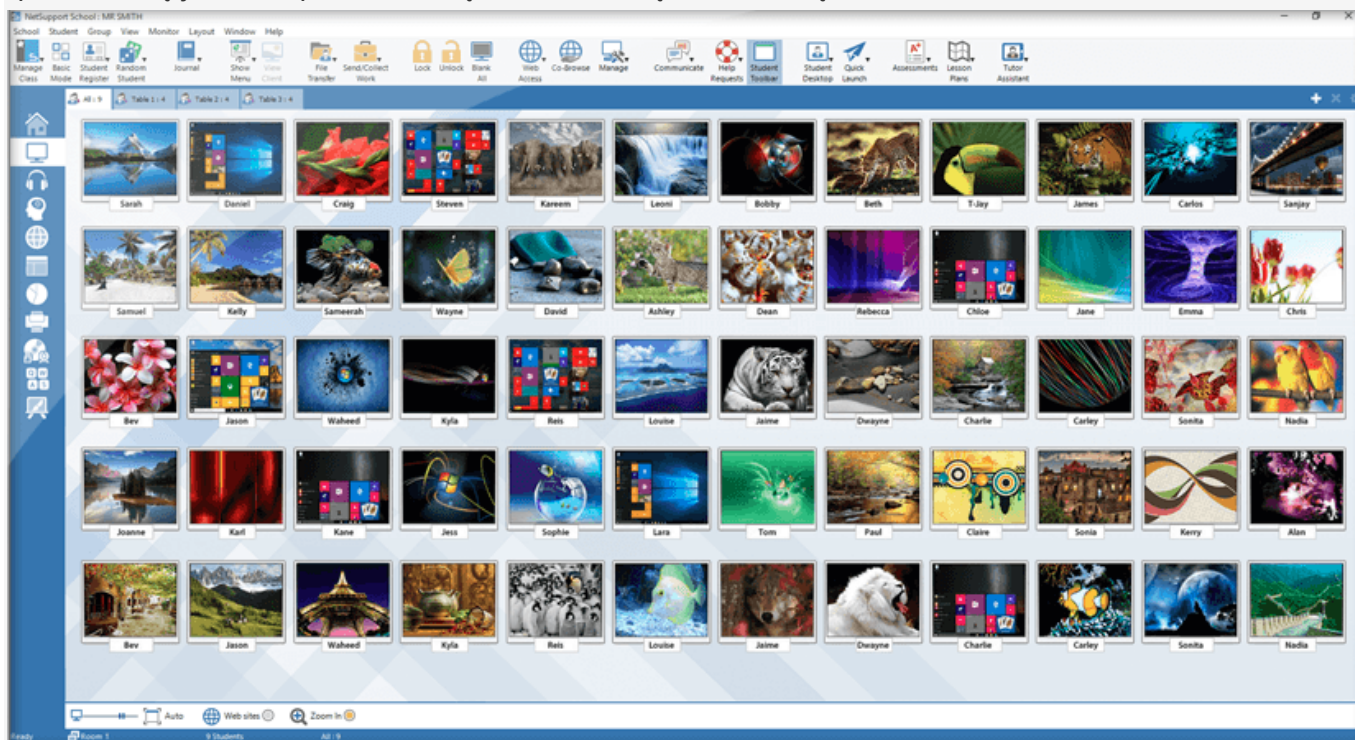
NetSupport School : MR SMITH

School Student Group View Monitor Layout Window Help

Manage Class Basic Mode Student Register Random Student Journal Show Menu View Client File Transfer Send/Collect Work Lock Unlock Blank All Web Access Co-Browse Manage Communicate Help Requests Student Toolbar Student Desktop Quick Launch Assessments Lesson Plans Tutor Assistant

All : 9 Table 1 : 4 Table 2 : 4 Table 3 : 4

Sarah Daniel Craig Steven Kareem Leoni Bobby Beth T-Jay James Carlos Sanjay

Samuel Kelly Sameerah Wayne David Ashley Dean Rebecca Chloe Jane Emma Chris

Bev Jason Waheed Kyla Reis Louise Jaime Dwayne Charlie Carley Sonita Nadia

Joanne Karl Kane Jess Sophie Lara Tom Paul Claire Sonia Kerry Alan

Bev Jason Waheed Kyla Reis Louise Jaime Dwayne Charlie Carley Sonita Nadia

Auto Web sites Zoom In

Ready Room 1 9 Students All : 9